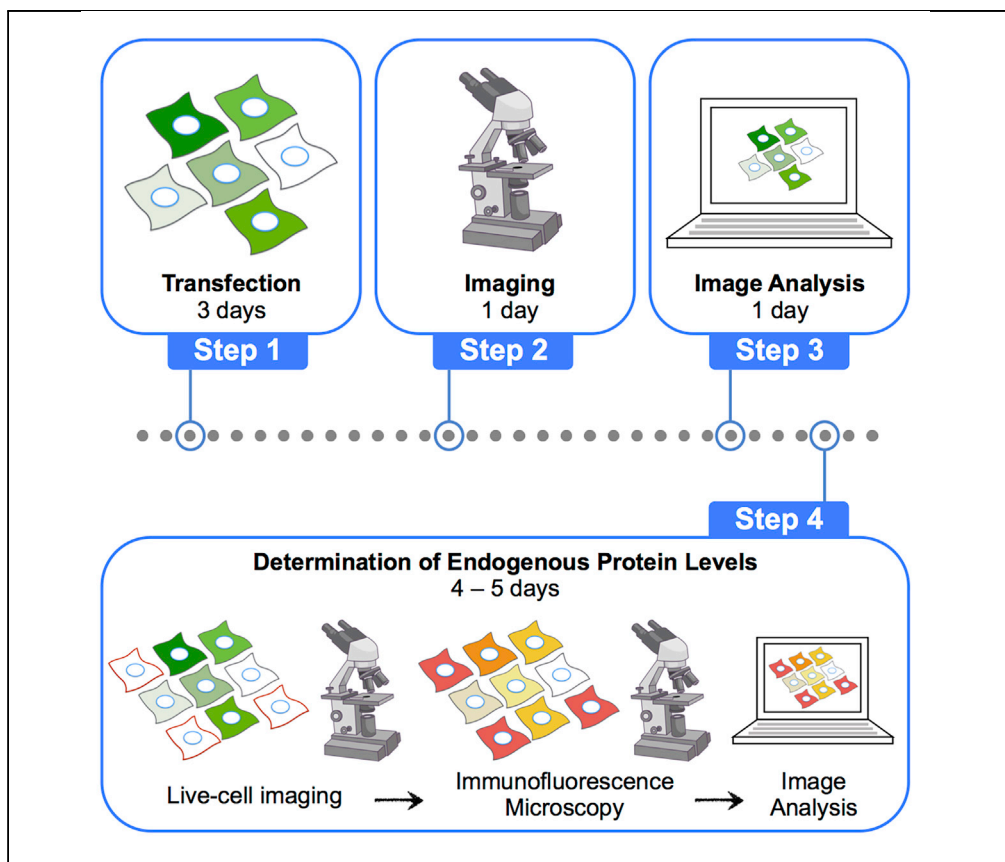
Transfection
3 days

Step 1

Imaging
1 day

Step 2

Image Analysis
1 day

Step 3

Step 4

Determination of Endogenous Protein Levels
4 – 5 days

Live-cell imaging

Immunofluorescence Microscopy

Image Analysis